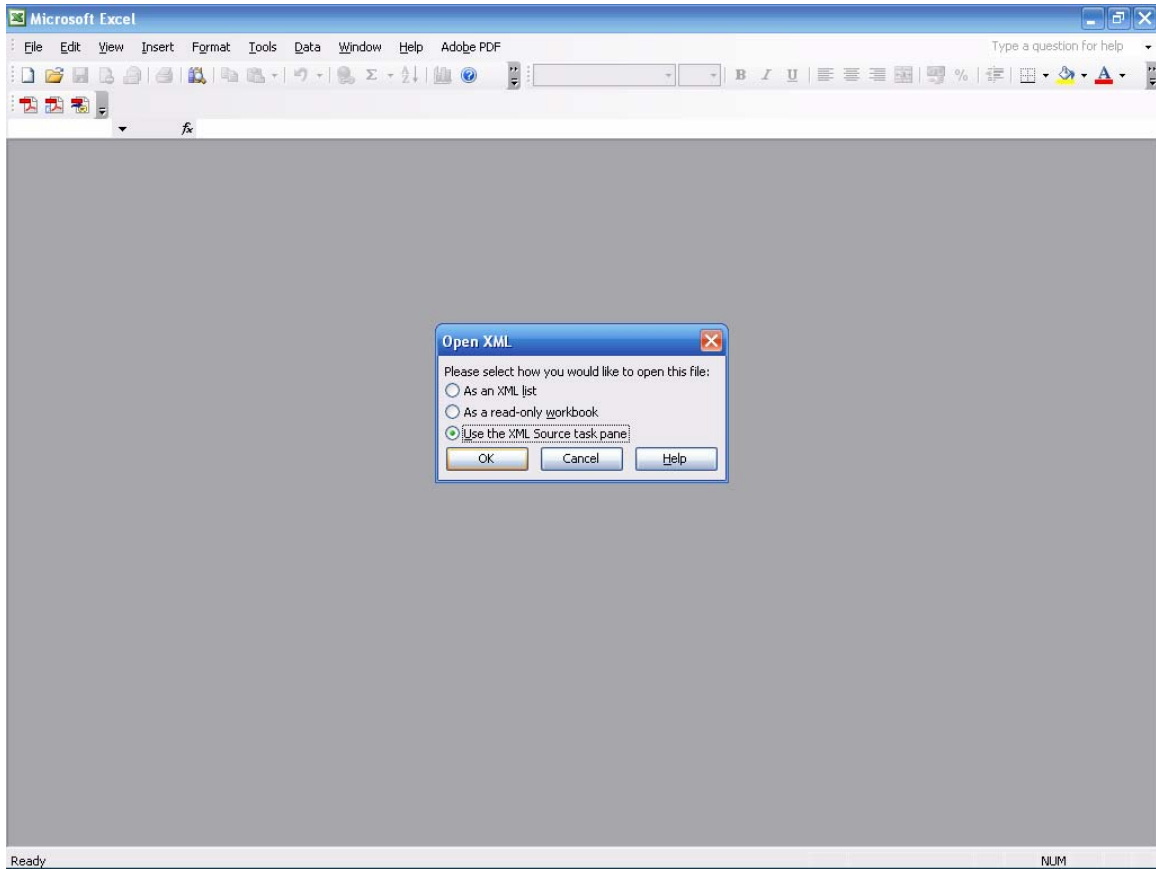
Microsoft Excel

File Edit View Insert Format Tools Data Window Help Adobe PDF

Type a question for help

B I U %

$f_x$

Open XML

Please select how you would like to open this file:

As an XML list

As a read-only workbook

Use the XML Source task pane

OK Cancel Help

Ready

NUM